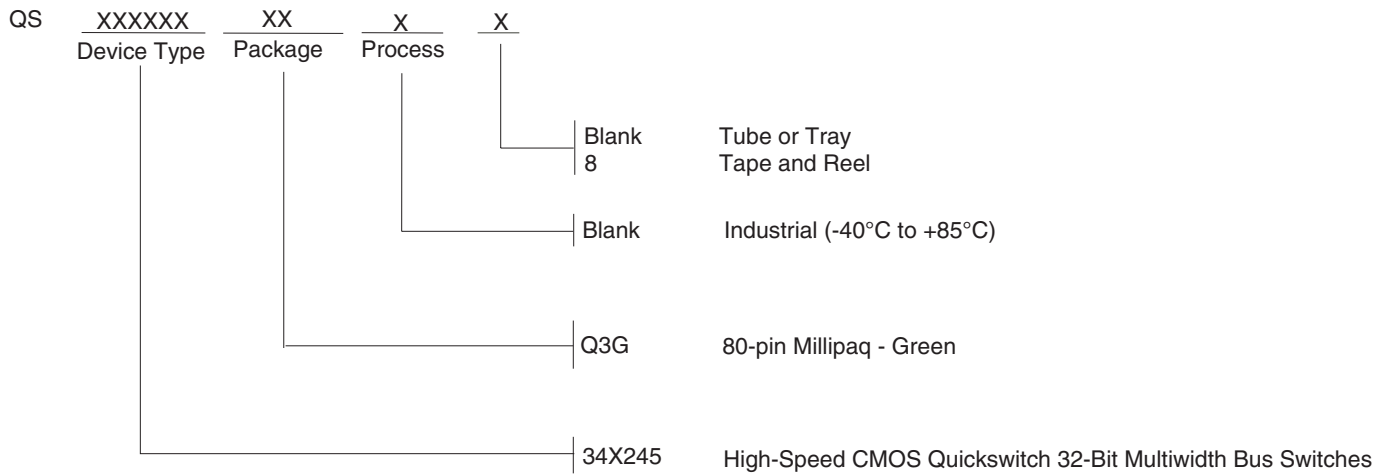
QS XXXXXX XX X X
Device Type Package Process

Blank Tube or Tray
8 Tape and Reel

Blank Industrial (-40°C to +85°C)

Q3G 80-pin Millipaq - Green

34X245 High-Speed CMOS Quickswitch 32-Bit Multiwidth Bus Switches